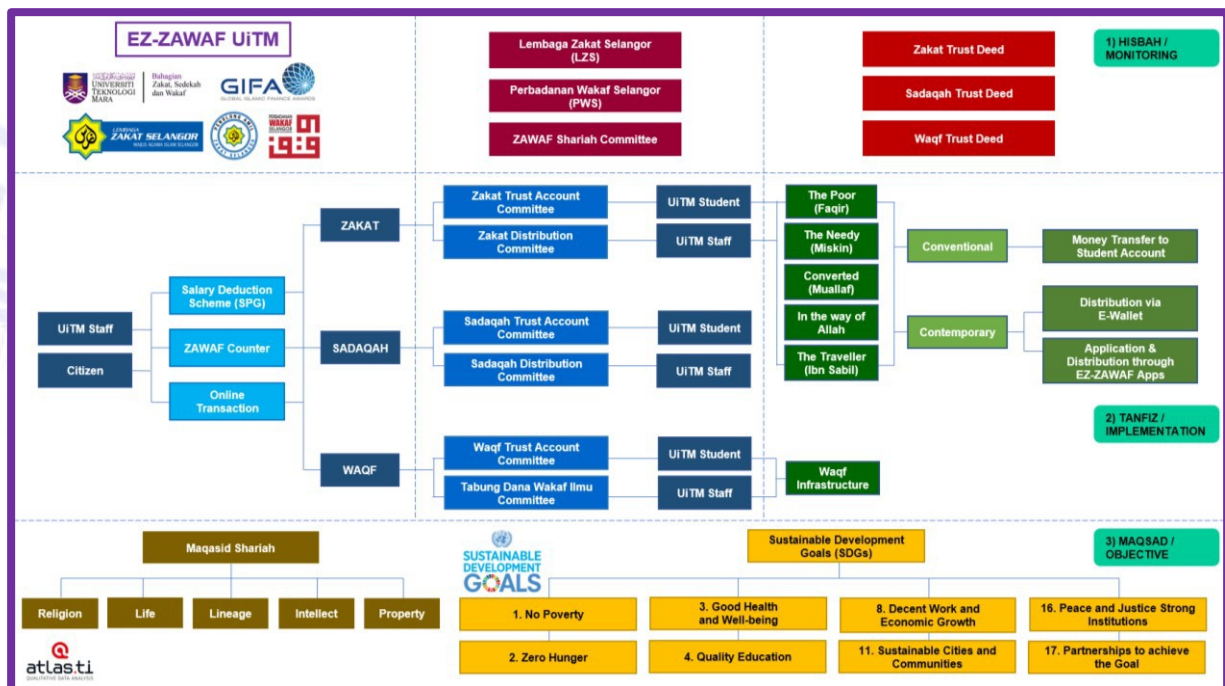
EZ-ZAWAF UiTM

UNIVERSITI TEKNOLOGI MARA
Bahagian Zakat, Sedekah dan Wakaf

GIFA
GLOBAL ISLAMIC FINANCE AWARDS

LEMBAGA ZAKAT SELANGOR
MAJLIS AGAMA ISLAM SELANGOR

PERBADANAN WAKAF SELANGOR

Lembaga Zakat Selangor (LZS)

Perbadanan Wakaf Selangor (PWS)

ZAWAF Shariah Committee

Zakat Trust Deed

Sadaqah Trust Deed

Waqf Trust Deed

1) HISBAH / MONITORING

UiTM Staff

Citizen

Salary Deduction Scheme (SPG)

ZAWAF Counter

Online Transaction

ZAKAT

SADAQAH

WAQF

Zakat Trust Account Committee

Zakat Distribution Committee

Sadaqah Trust Account Committee

Sadaqah Distribution Committee

Waqf Trust Account Committee

Tabung Dana Wakaf Ilmu Committee

UiTM Student

UiTM Staff

UiTM Student

UiTM Staff

UiTM Student

UiTM Staff

The Poor (Faqir)

The Needy (Miskin)

Converted (Muallaf)

In the way of Allah

The Traveller (Ibn Sabil)

Waqf Infrastructure

Conventional

Contemporary

Money Transfer to Student Account

Distribution via E-Wallet

Application & Distribution through EZ-ZAWAF Apps

2) TANFIZ / IMPLEMENTATION

Maqasid Shariah

Religion

Life

Lineage

Intellect

Property

atlas.ti
QUALITATIVE DATA ANALYSIS

SUSTAINABLE DEVELOPMENT GOALS

Sustainable Development Goals (SDGs)

3) MAQSAD / OBJECTIVE

1. No Poverty

2. Zero Hunger

3. Good Health and Well-being

4. Quality Education

8. Decent Work and Economic Growth

11. Sustainable Cities and Communities

16. Peace and Justice Strong Institutions

17. Partnerships to achieve the Goal